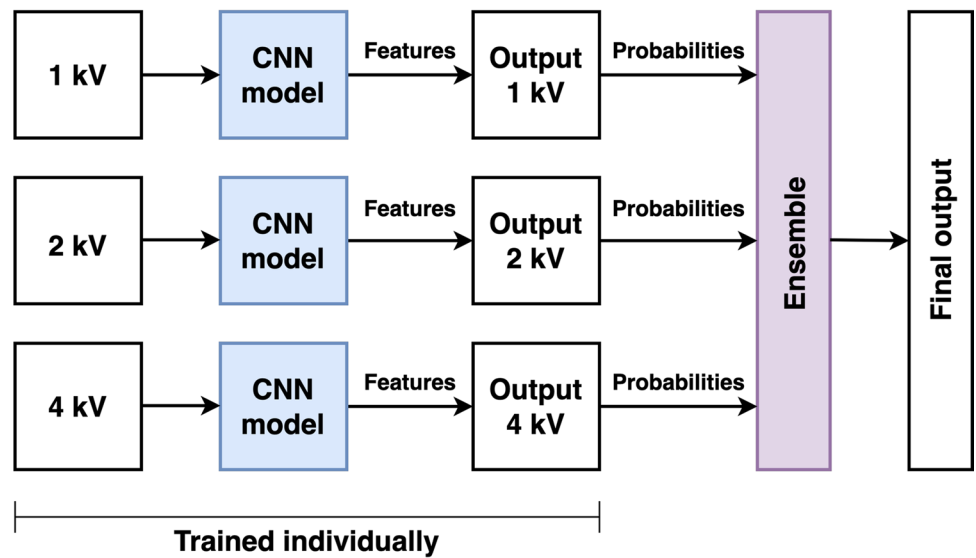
1 kV

CNN model

Features

Output 1 kV

Probabilities

2 kV

CNN model

Features

Output 2 kV

Probabilities

4 kV

CNN model

Features

Output 4 kV

Probabilities

Ensemble

Final output

Trained individually